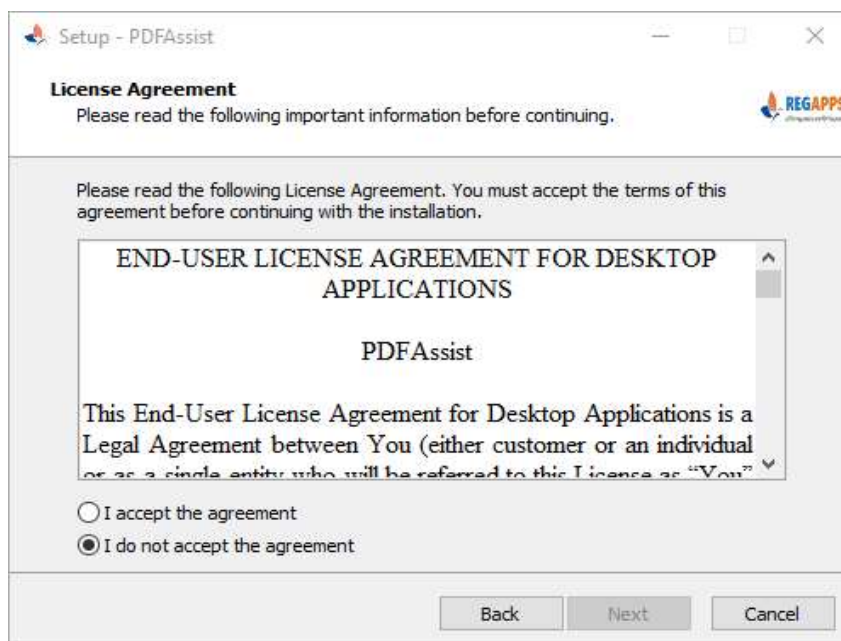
Setup - PDFAssist

License Agreement
Please read the following important information before continuing.

REGAPPS

Please read the following License Agreement. You must accept the terms of this agreement before continuing with the installation.

END-USER LICENSE AGREEMENT FOR DESKTOP APPLICATIONS

PDFAssist

This End-User License Agreement for Desktop Applications is a Legal Agreement between You (either customer or an individual or as a single entity who will be referred to this License as "You" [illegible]

I accept the agreement
I do not accept the agreement

Back Next Cancel